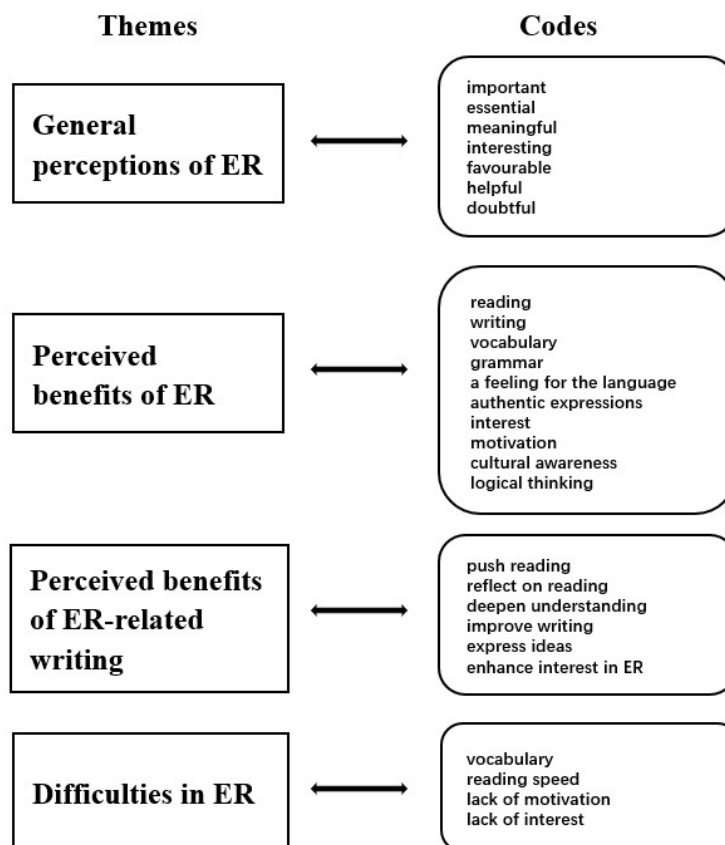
Themes

Codes

General perceptions of ER

important
essential
meaningful
interesting
favourable
helpful
doubtful

Perceived benefits of ER

reading
writing
vocabulary
grammar
a feeling for the language
authentic expressions
interest
motivation
cultural awareness
logical thinking

Perceived benefits of ER-related writing

push reading
reflect on reading
deepen understanding
improve writing
express ideas
enhance interest in ER

Difficulties in ER

vocabulary
reading speed
lack of motivation
lack of interest